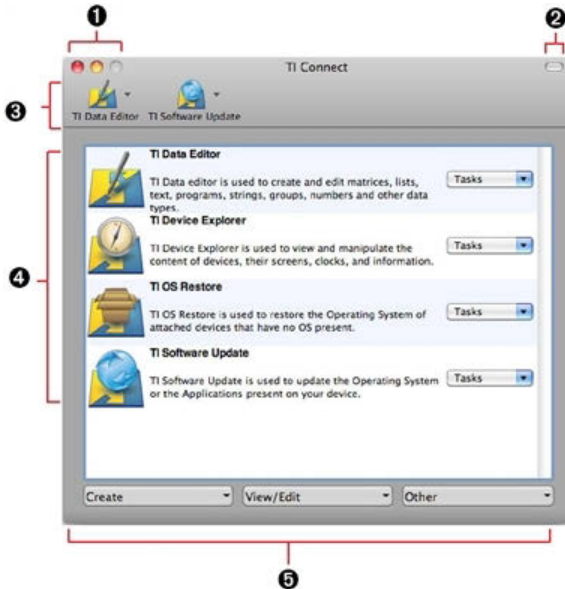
❶

❷

TI Connect

❸

TI Data Editor TI Software Update

❹

TI Data Editor

TI Data editor is used to create and edit matrices, lists, text, programs, strings, groups, numbers and other data types.

Tasks

TI Device Explorer

TI Device Explorer is used to view and manipulate the content of devices, their screens, clocks, and information.

Tasks

TI OS Restore

TI OS Restore is used to restore the Operating System of attached devices that have no OS present.

Tasks

TI Software Update

TI Software Update is used to update the Operating System or the Applications present on your device.

Tasks

Create

View/Edit

Other

❺